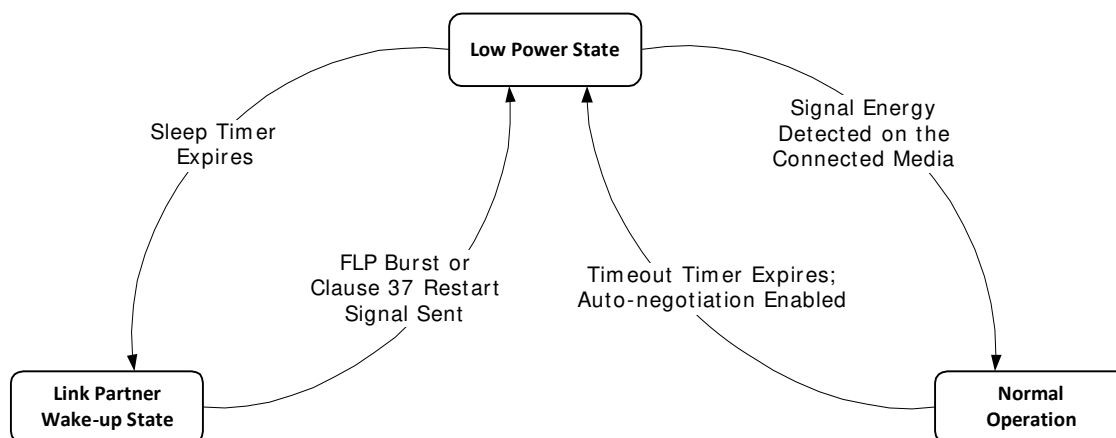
Low Power State

Sleep Timer Expires

Signal Energy Detected on the Connected Media

FLP Burst or Clause 37 Restart Signal Sent

Timeout Timer Expires; Auto-negotiation Enabled

Link Partner Wake-up State

Normal Operation